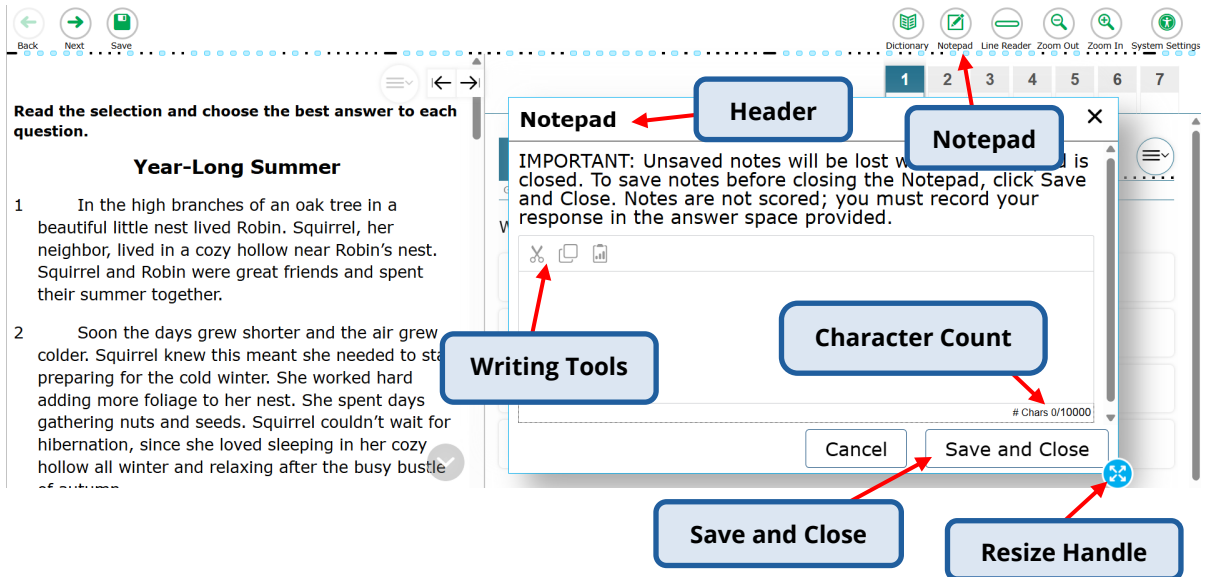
Back Next Save

Dictionary Notepad Line Reader Zoom Out Zoom In System Settings

1 2 3 4 5 6 7

Read the selection and choose the best answer to each question.

Year-Long Summer

1 In the high branches of an oak tree in a beautiful little nest lived Robin. Squirrel, her neighbor, lived in a cozy hollow near Robin's nest. Squirrel and Robin were great friends and spent their summer together.

2 Soon the days grew shorter and the air grew colder. Squirrel knew this meant she needed to sta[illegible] preparing for the cold winter. She worked hard adding more foliage to her nest. She spent days gathering nuts and seeds. Squirrel couldn't wait for hibernation, since she loved sleeping in her cozy hollow all winter and relaxing after the busy bustle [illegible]

Notepad

Header

Notepad

IMPORTANT: Unsaved notes will be lost w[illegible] is closed. To save notes before closing the Notepad, click Save and Close. Notes are not scored; you must record your response in the answer space provided.

Writing Tools

Character Count

# Chars 0/10000

Cancel Save and Close

Save and Close

Resize Handle